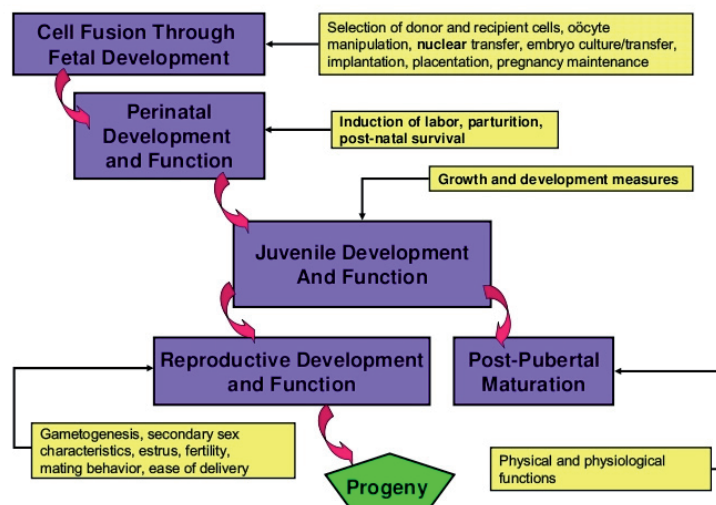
Cell Fusion Through Fetal Development

Selection of donor and recipient cells, oöcyte manipulation, nuclear transfer, embryo culture/transfer, implantation, placentation, pregnancy maintenance

Perinatal Development and Function

Induction of labor, parturition, post-natal survival

Growth and development measures

Juvenile Development And Function

Reproductive Development and Function

Post-Pubertal Maturation

Gametogenesis, secondary sex characteristics, estrus, fertility, mating behavior, ease of delivery

Progeny

Physical and physiological functions